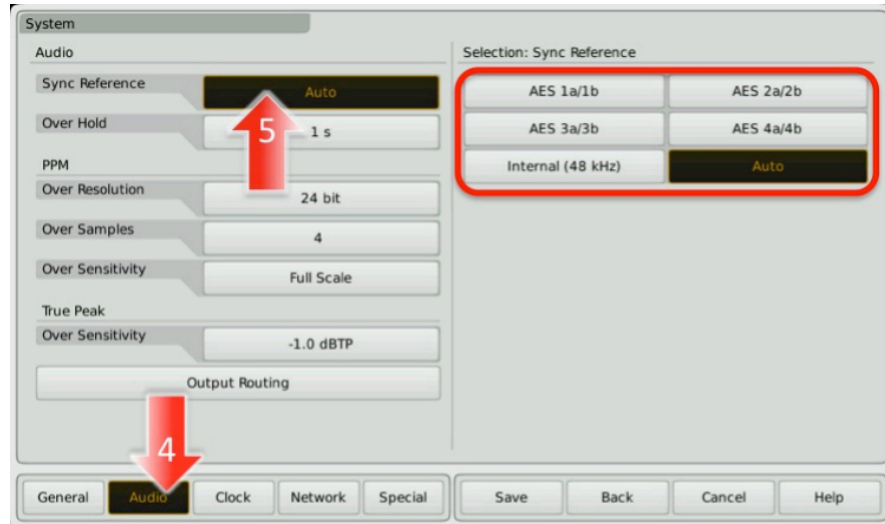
System

Audio

Sync Reference | Auto

Over Hold | 1 s

5

PPM

Over Resolution | 24 bit

Over Samples | 4

Over Sensitivity | Full Scale

True Peak

Over Sensitivity | -1.0 dBTP

Output Routing

4

Selection: Sync Reference

AES 1a/1b
AES 2a/2b
AES 3a/3b
AES 4a/4b
Internal (48 kHz)
Auto

General
Audio
Clock
Network
Special

Save
Back
Cancel
Help